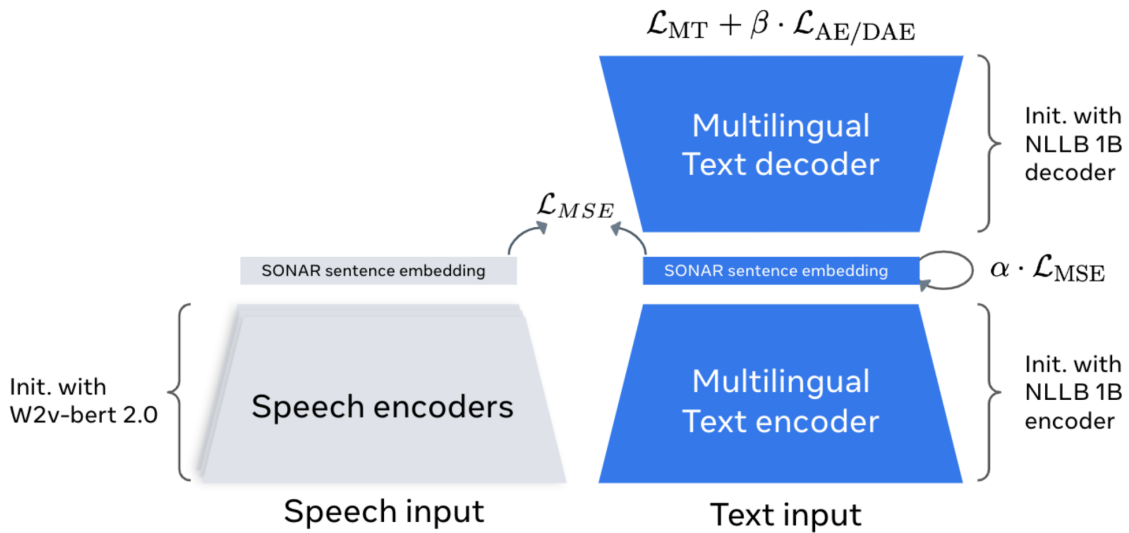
$\mathcal{L}_{\mathrm{MT}} + \beta \cdot \mathcal{L}_{\mathrm{AE/DAE}}$

Multilingual Text decoder

Init. with NLLB 1B decoder

$\mathcal{L}_{MSE}$

SONAR sentence embedding

SONAR sentence embedding

$\alpha \cdot \mathcal{L}_{\mathrm{MSE}}$

Init. with W2v-bert 2.0

Speech encoders

Multilingual Text encoder

Init. with NLLB 1B encoder

Speech input

Text input